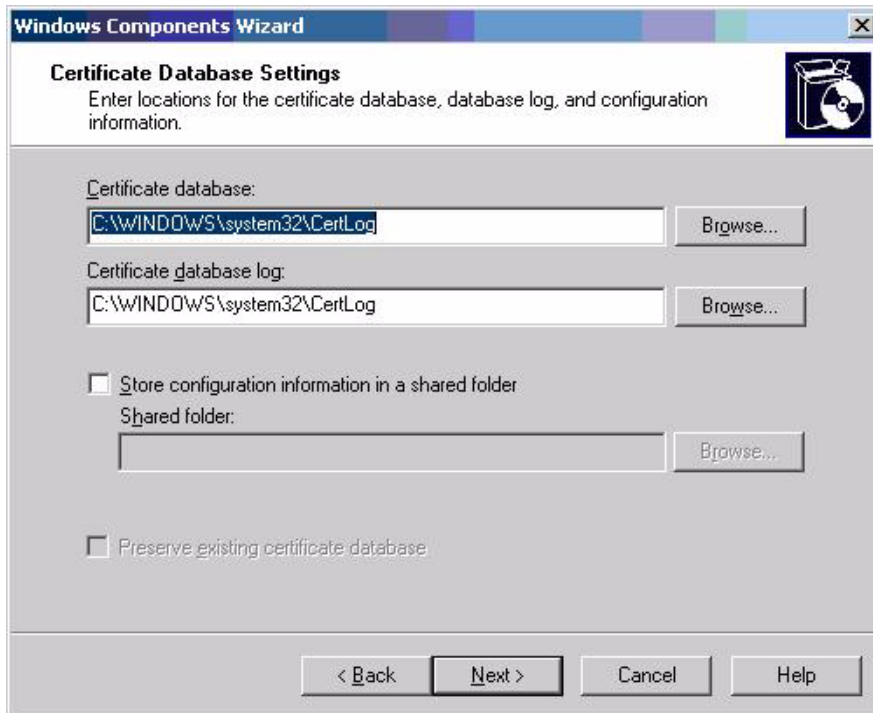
Windows Components Wizard

Certificate Database Settings
Enter locations for the certificate database, database log, and configuration information.

Certificate database:
C:\WINDOWS\system32\CertLog
Browse...

Certificate database log:
C:\WINDOWS\system32\CertLog
Browse...

Store configuration information in a shared folder
Shared folder:
Browse...

Preserve existing certificate database

< Back
Next >
Cancel
Help